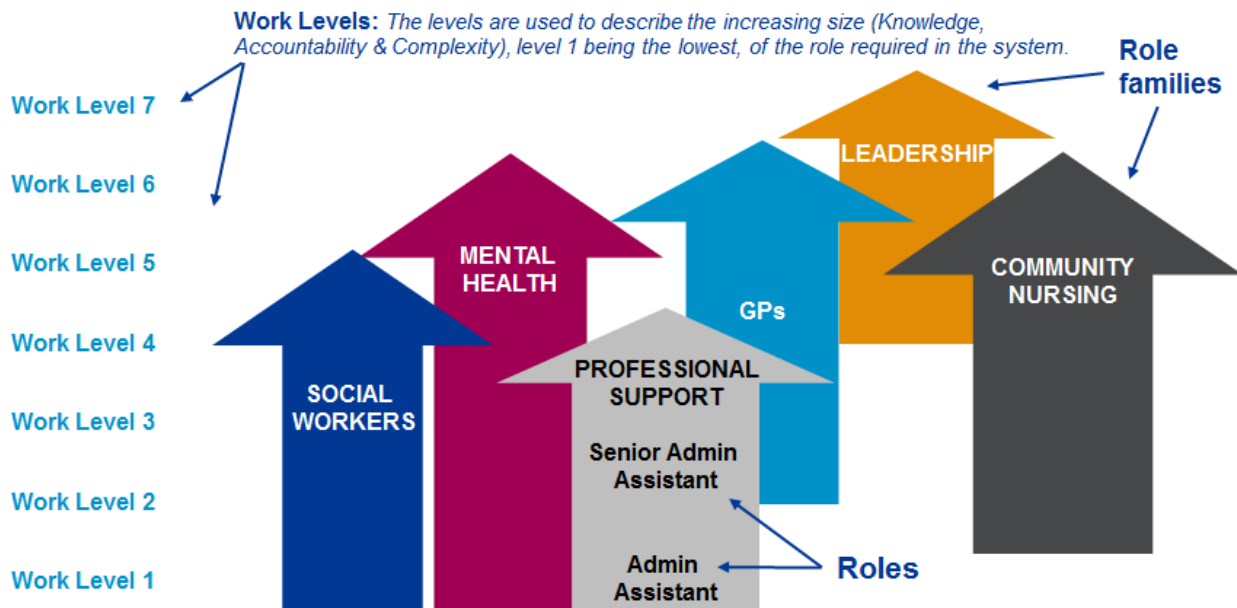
**Work Levels:** *The levels are used to describe the increasing size (Knowledge, Accountability & Complexity), level 1 being the lowest, of the role required in the system.*

Role families

Work Level 7
Work Level 6
Work Level 5
Work Level 4
Work Level 3
Work Level 2
Work Level 1

LEADERSHIP

MENTAL HEALTH

GPs

COMMUNITY NURSING

SOCIAL WORKERS

PROFESSIONAL SUPPORT

Senior Admin Assistant

Admin Assistant

Roles